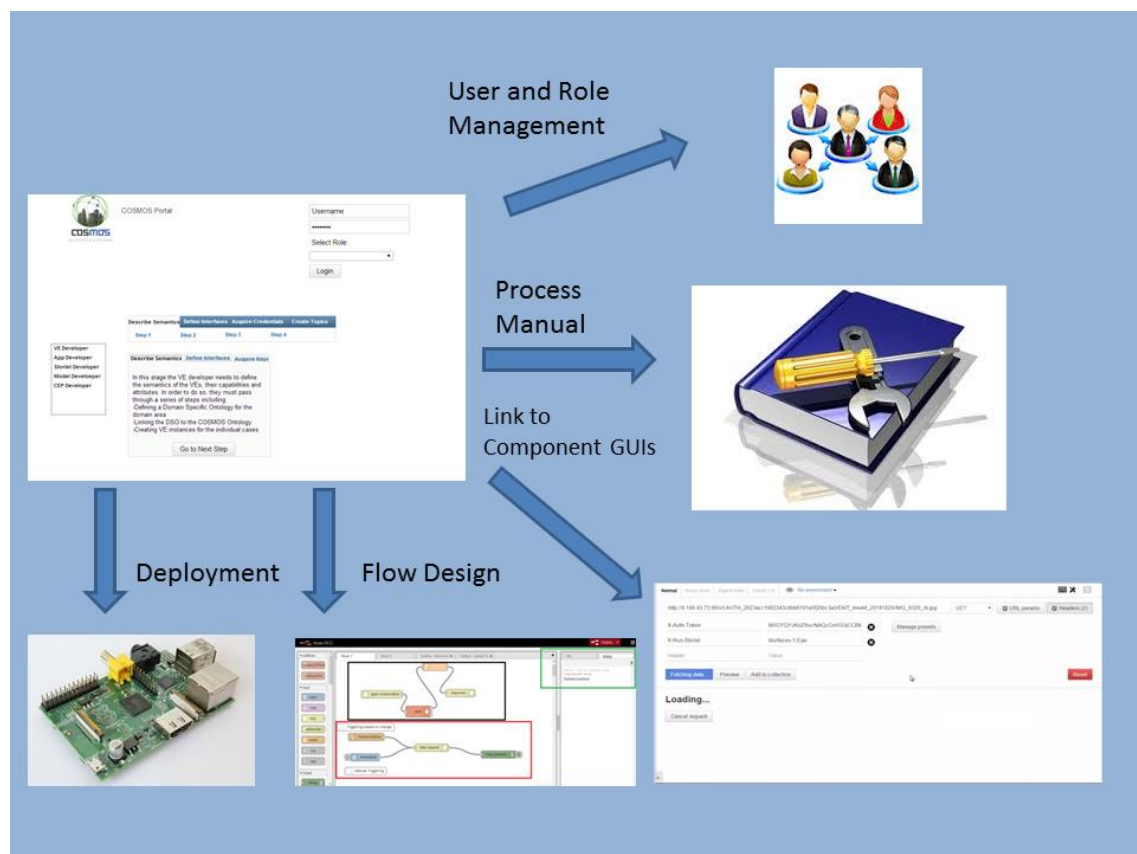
User and Role Management

COSMOS

COSMOS Portal

Username

Select Role

Login

Describe Semantics | Define Interfaces | Acquire Credentials | Create Topics

Step 1 | Step 2 | Step 3 | Step 4

VE Developer
App Developer
Storlet Developer
Model Developer
CEP Developer

Describe Semantics | Define Interfaces | Acquire Keys

In this stage the VE developer needs to define the semantics of the VEs, their capabilities and attributes. In order to do so, they must pass through a series of steps including:
-Defining a Domain Specific Ontology for the domain area
-Linking the DSO to the COSMOS Ontology
-Creating VE instances for the individual cases

Go to Next Step

Process Manual

Link to Component GUIs

Deployment

Flow Design

Normal

X-Auth-Token

X-Run-Storlet

Manage presets

URL params

Headers (2)

Fetching data

Preview

Add to collection

Reset

Loading...

Cancel request